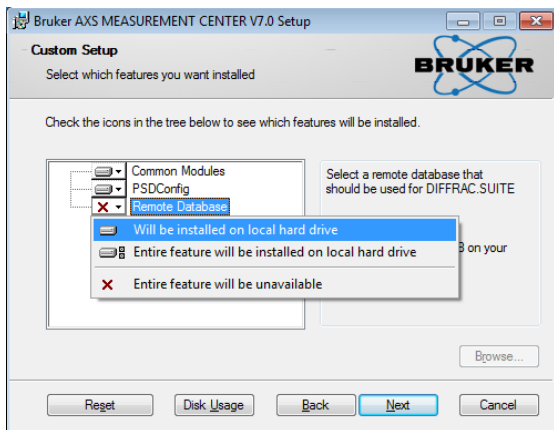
Bruker AXS MEASUREMENT CENTER V7.0 Setup

Custom Setup

Select which features you want installed

BRUKER

Check the icons in the tree below to see which features will be installed.

Common Modules

PSDConfig

Remote Database

Will be installed on local hard drive

Entire feature will be installed on local hard drive

Entire feature will be unavailable

Select a remote database that should be used for DIFFRAC.SUITE

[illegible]B on your

Browse...

Reset

Disk Usage

Back

Next

Cancel